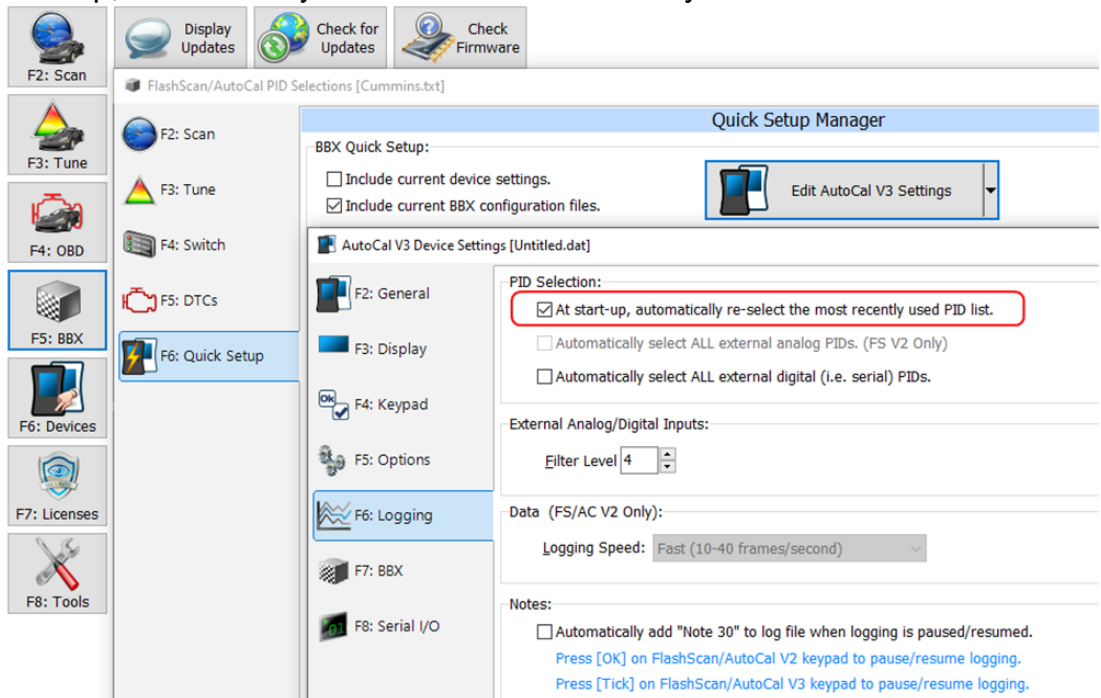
F2: Scan
F3: Tune
F4: OBD
F5: BBX
F6: Devices
F7: Licenses
F8: Tools

Display Updates
Check for Updates
Check Firmware

FlashScan/AutoCal PID Selections [Cummins.txt]

F2: Scan
F3: Tune
F4: Switch
F5: DTCs
F6: Quick Setup

Quick Setup Manager

BBX Quick Setup:
Include current device settings.
Include current BBX configuration files.

Edit AutoCal V3 Settings

AutoCal V3 Device Settings [Untitled.dat]

F2: General
F3: Display
F4: Keypad
F5: Options
F6: Logging
F7: BBX
F8: Serial I/O

PID Selection:
At start-up, automatically re-select the most recently used PID list.
Automatically select ALL external analog PIDs. (FS V2 Only)
Automatically select ALL external digital (i.e. serial) PIDs.

External Analog/Digital Inputs:
Filter Level 4

Data (FS/AC V2 Only):
Logging Speed: Fast (10-40 frames/second)

Notes:
Automatically add "Note 30" to log file when logging is paused/resumed.
Press [OK] on FlashScan/AutoCal V2 keypad to pause/resume logging.
Press [Tick] on FlashScan/AutoCal V3 keypad to pause/resume logging.